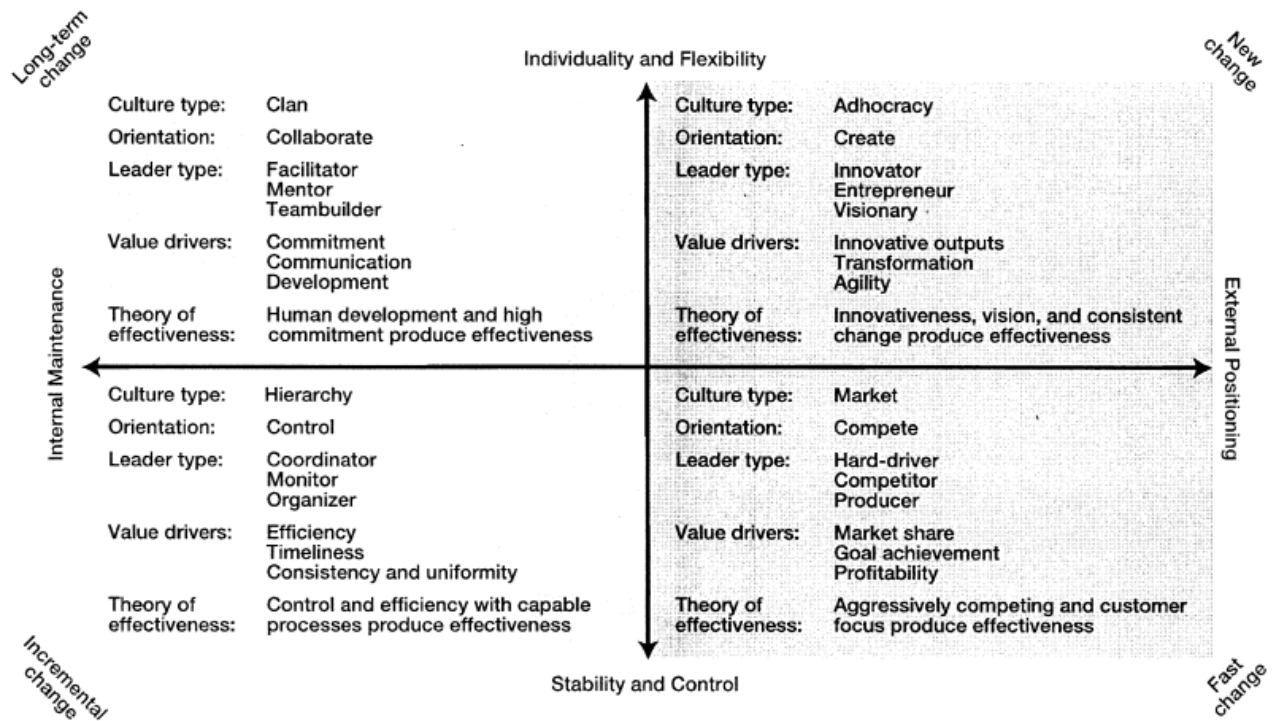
Long-term change

Individuality and Flexibility

New change

Culture type: Clan
Orientation: Collaborate
Leader type: Facilitator
Mentor
Teambuilder
Value drivers: Commitment
Communication
Development
Theory of effectiveness: Human development and high commitment produce effectiveness

Culture type: Adhocracy
Orientation: Create
Leader type: Innovator
Entrepreneur
Visionary
Value drivers: Innovative outputs
Transformation
Agility
Theory of effectiveness: Innovativeness, vision, and consistent change produce effectiveness

Internal Maintenance

External Positioning

Culture type: Hierarchy
Orientation: Control
Leader type: Coordinator
Monitor
Organizer
Value drivers: Efficiency
Timeliness
Consistency and uniformity
Theory of effectiveness: Control and efficiency with capable processes produce effectiveness

Culture type: Market
Orientation: Compete
Leader type: Hard-driver
Competitor
Producer
Value drivers: Market share
Goal achievement
Profitability
Theory of effectiveness: Aggressively competing and customer focus produce effectiveness

Incremental change

Stability and Control

Fast change